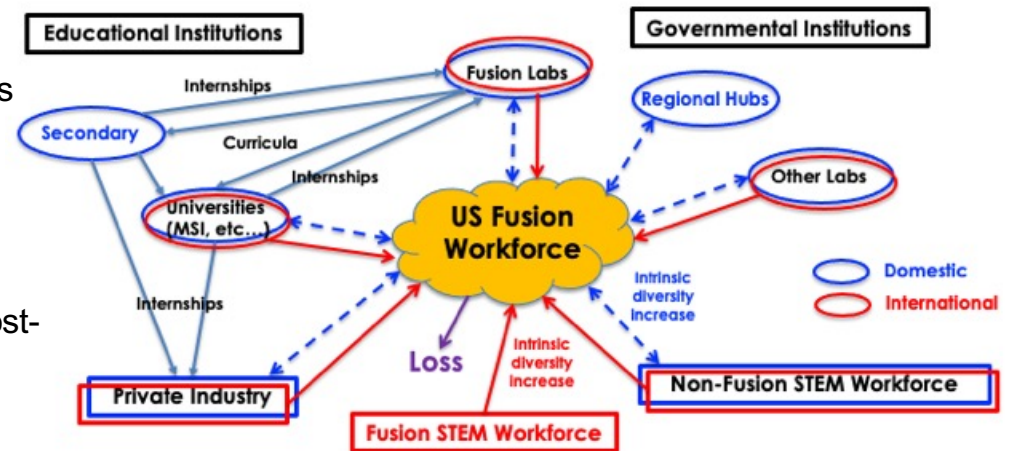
Educational Institutions

Governmental Institutions

s

Internships

Fusion Labs

Secondary

Curricula

Regional Hubs

Internships

Universities (MSI, etc...)

US Fusion Workforce

Other Labs

Internships

Intrinsic diversity increase

Domestic

International

ost-

Loss

Intrinsic diversity increase

Private Industry

Non-Fusion STEM Workforce

Fusion STEM Workforce